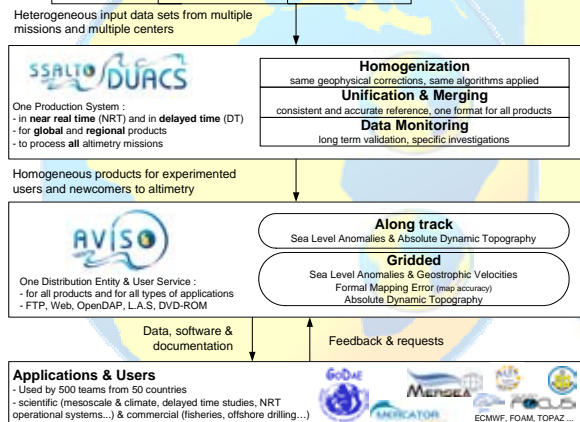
Heterogeneous input data sets from multiple missions and multiple centers

SSALTO DUACS

One Production System :
- in near real time (NRT) and in delayed time (DT)
- for global and regional products
- to process all altimetry missions

Homogenization
same geophysical corrections, same algorithms applied

Unification & Merging
consistent and accurate reference, one format for all products

Data Monitoring
long term validation, specific investigations

Homogeneous products for experimented users and newcomers to altimetry

AVISO

One Distribution Entity & User Service :
- for all products and for all types of applications
- FTP, Web, OpenDAP, L.A.S, DVD-ROM

Along track
Sea Level Anomalies & Absolute Dynamic Topography

Gridded
Sea Level Anomalies & Geostrophic Velocities
Formal Mapping Error (map accuracy)
Absolute Dynamic Topography

Data, software & documentation

Feedback & requests

Applications & Users
- Used by 500 teams from 50 countries
- scientific (mesoscale & climate, delayed time studies, NRT operational systems...) & commercial (fisheries, offshore drilling…)

GODAE MERSEA MERCATOR FOCUS

ECMWF, FOAM, TOPAZ ...